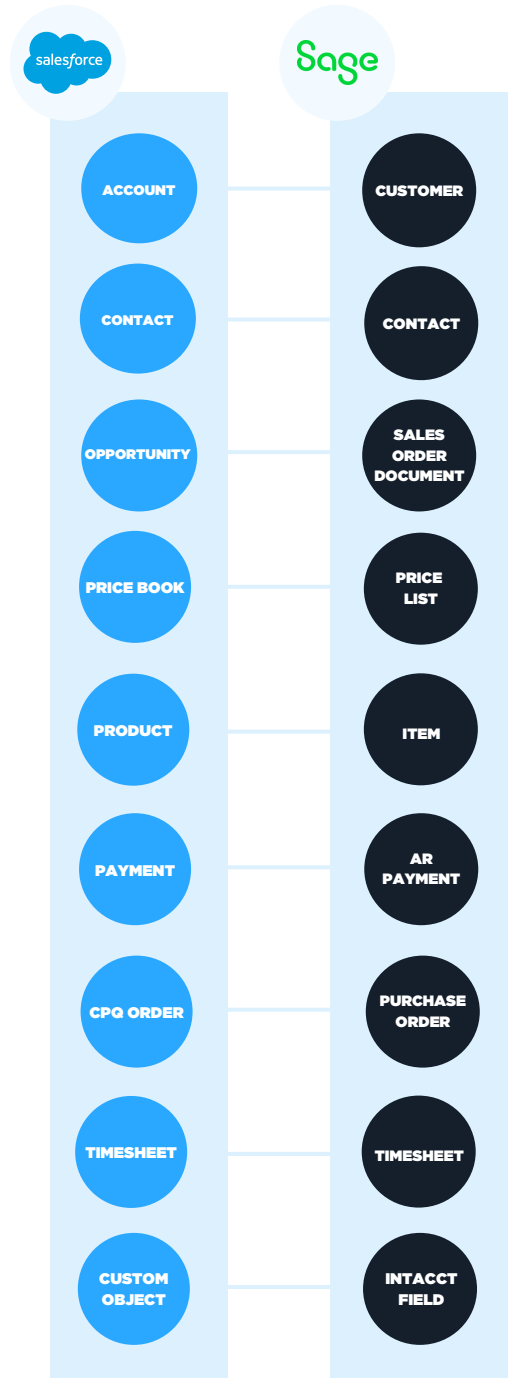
salesforce

Sage

ACCOUNT

CUSTOMER

CONTACT

CONTACT

OPPORTUNITY

SALES ORDER DOCUMENT

PRICE BOOK

PRICE LIST

PRODUCT

ITEM

PAYMENT

AR PAYMENT

CPQ ORDER

PURCHASE ORDER

TIMESHEET

TIMESHEET

CUSTOM OBJECT

INTACCT FIELD